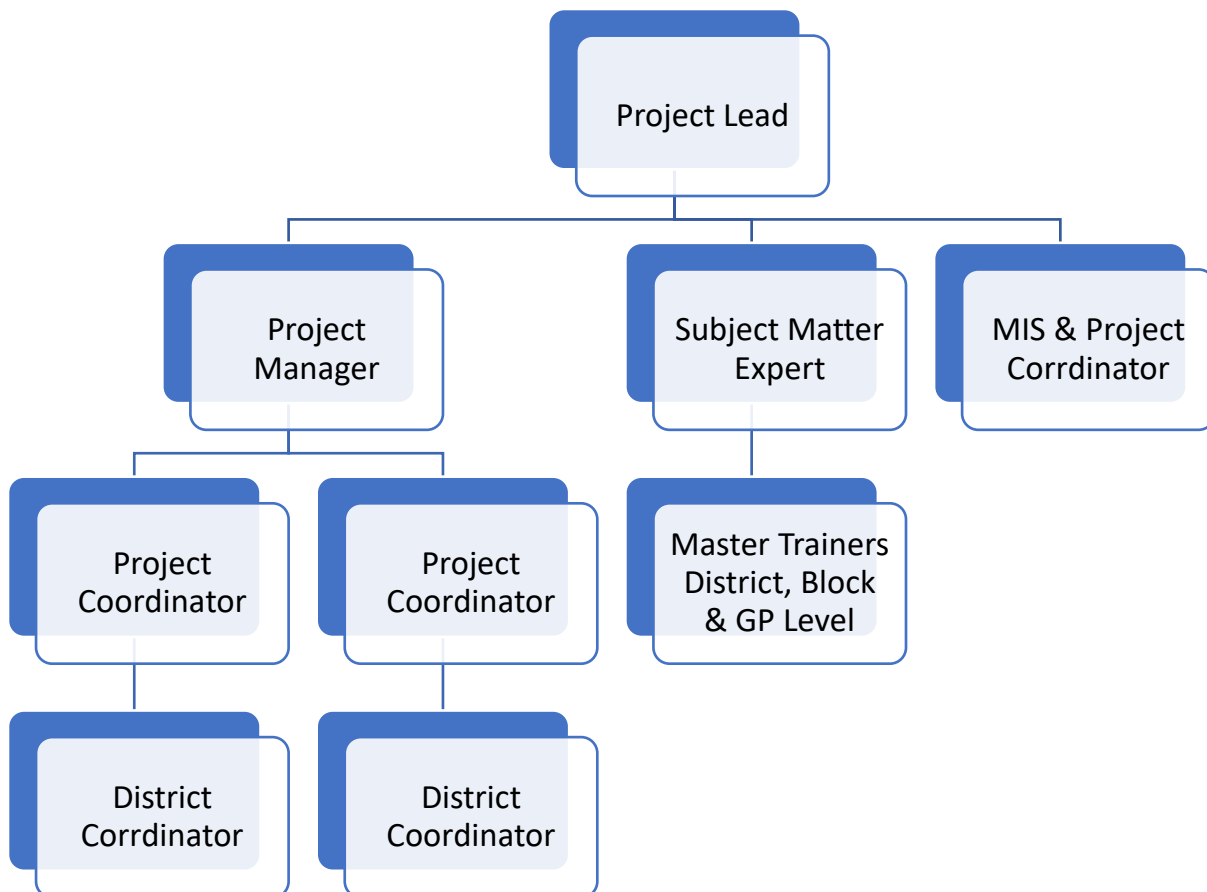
Project Lead

Project Manager

Subject Matter Expert

MIS & Project Corrdinator

Project Coordinator

Project Coordinator

Master Trainers District, Block & GP Level

District Corrdinator

District Coordinator